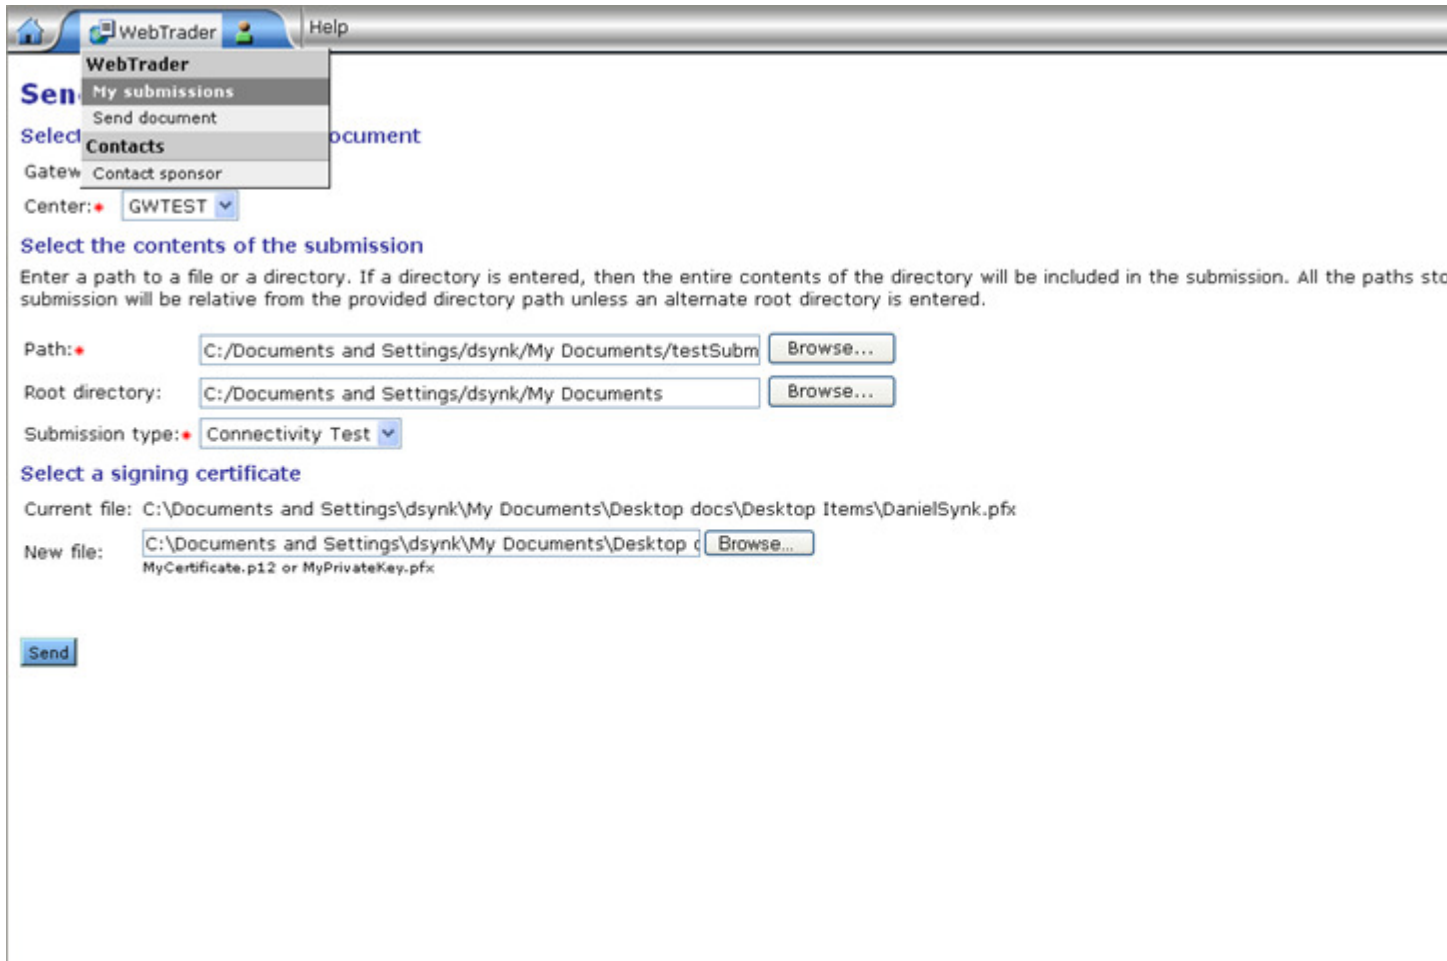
WebTrader Help

WebTrader
My submissions
Send document
Contacts
Contact sponsor

Sen

Select ocument

Gatew

Center:* GWTEST

Select the contents of the submission

Enter a path to a file or a directory. If a directory is entered, then the entire contents of the directory will be included in the submission. All the paths sto submission will be relative from the provided directory path unless an alternate root directory is entered.

Path:* C:/Documents and Settings/dsynk/My Documents/testSubm Browse...

Root directory: C:/Documents and Settings/dsynk/My Documents Browse...

Submission type:* Connectivity Test

Select a signing certificate

Current file: C:\Documents and Settings\dsynk\My Documents\Desktop docs\Desktop Items\DanielSynk.pfx

New file: C:\Documents and Settings\dsynk\My Documents\Desktop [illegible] Browse...
MyCertificate.p12 or MyPrivateKey.pfx

Send